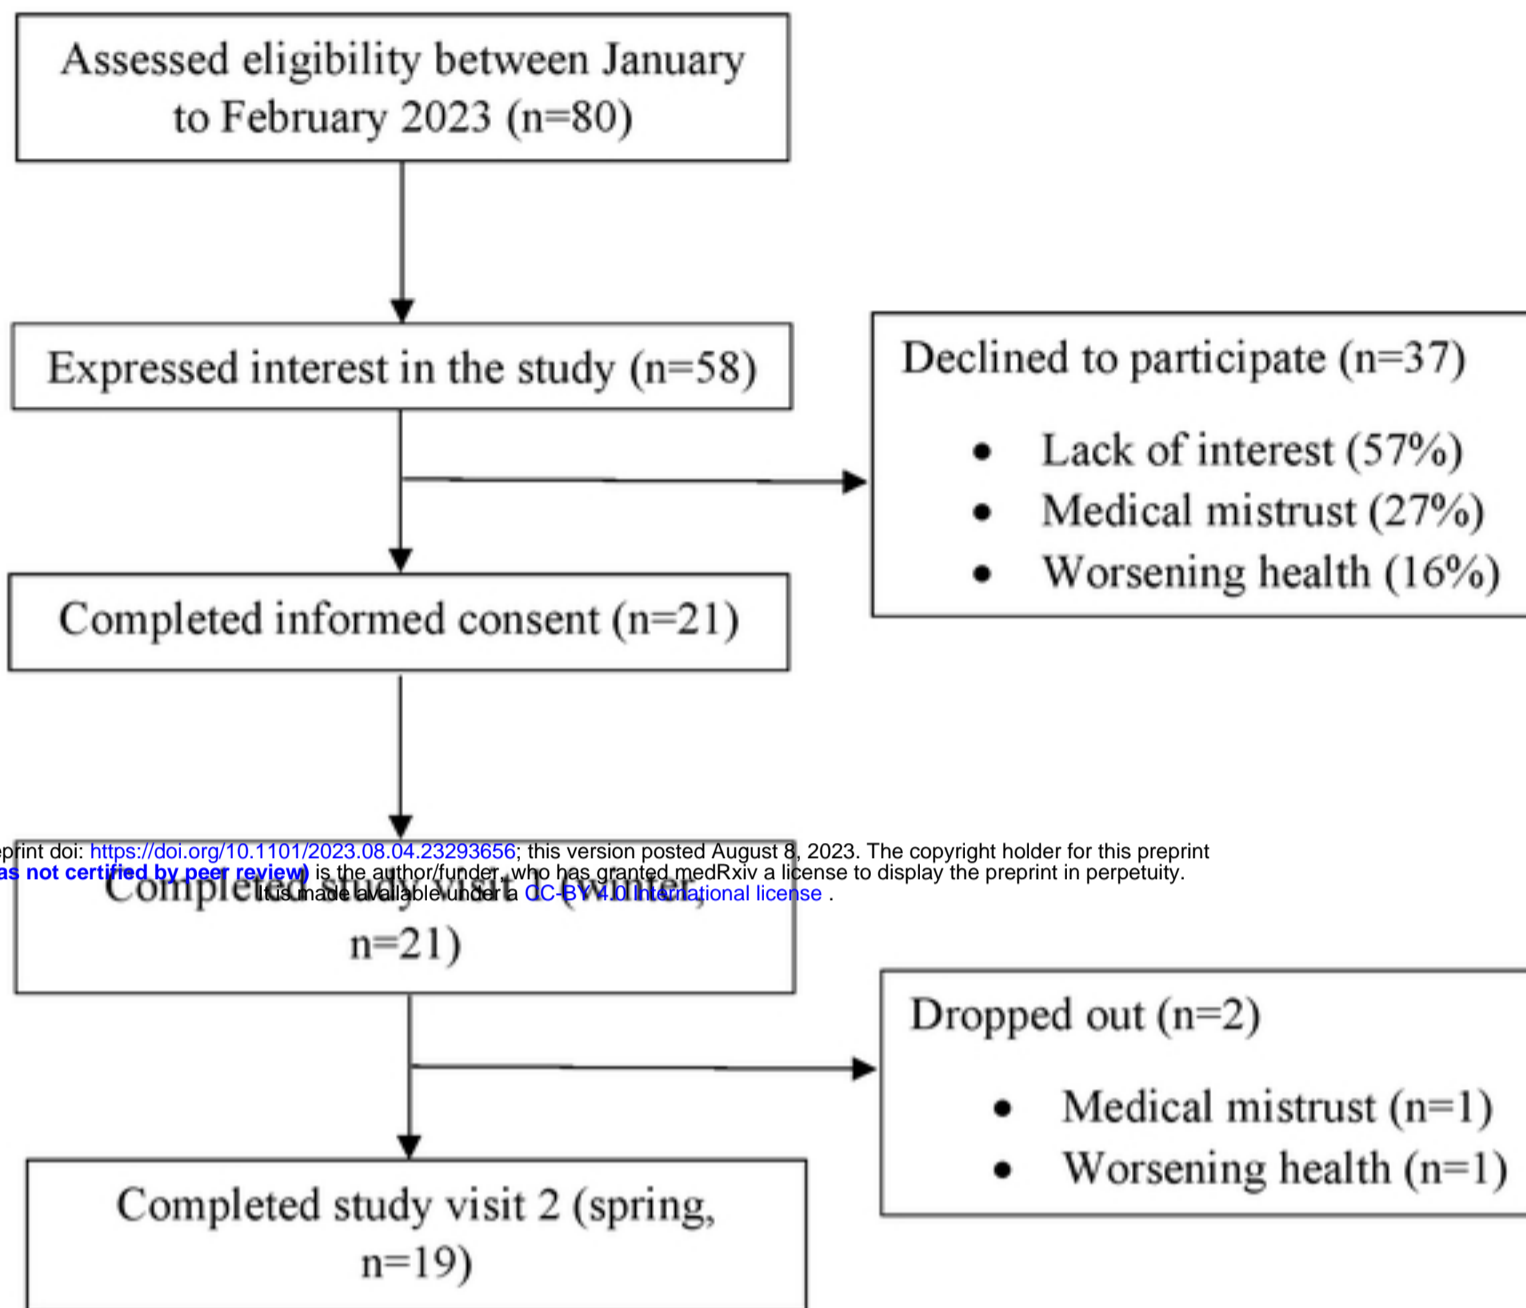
Assessed eligibility between January to February 2023 (n=80)

Expressed interest in the study (n=58)

Declined to participate (n=37)

- Lack of interest (57%)
- Medical mistrust (27%)
- Worsening health (16%)

Completed informed consent (n=21)

eprint doi: https://doi.org/10.1101/2023.08.04.23293656; this version posted August 8, 2023. The copyright holder for this preprint
as not certified by peer review) is the author/funder, who has granted medRxiv a license to display the preprint in perpetuity.
It is made available under a CC-BY 4.0 International license .

Completed study visit 1 (winter, n=21)

Dropped out (n=2)

- Medical mistrust (n=1)
- Worsening health (n=1)

Completed study visit 2 (spring, n=19)